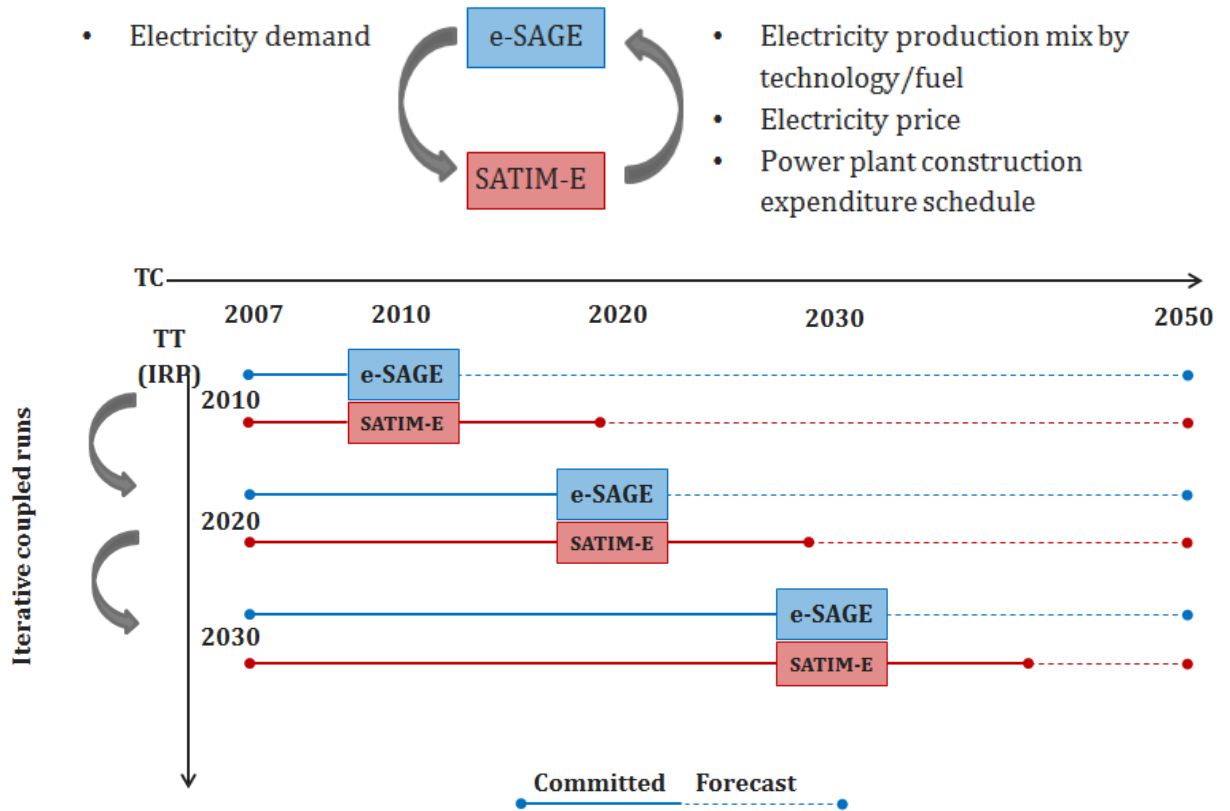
• Electricity demand

e-SAGE

SATIM-E

• Electricity production mix by technology/fuel
• Electricity price
• Power plant construction expenditure schedule

TC

2007 2010 2020 2030 2050

TT (IRP)

Iterative coupled runs

2010
e-SAGE
SATIM-E

2020
e-SAGE
SATIM-E

2030
e-SAGE
SATIM-E

Committed Forecast